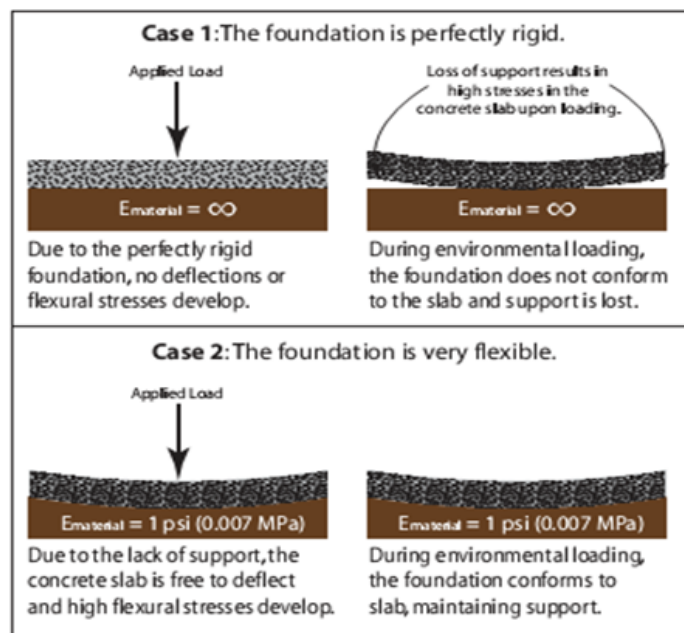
**Case 1**: The foundation is perfectly rigid.

Applied Load

$E_{material} = \infty$

Due to the perfectly rigid foundation, no deflections or flexural stresses develop.

Loss of support results in high stresses in the concrete slab upon loading.

$E_{material} = \infty$

During environmental loading, the foundation does not conform to the slab and support is lost.

**Case 2**: The foundation is very flexible.

Applied Load

$E_{material}$ = 1 psi (0.007 MPa)

Due to the lack of support, the concrete slab is free to deflect and high flexural stresses develop.

$E_{material}$ = 1 psi (0.007 MPa)

During environmental loading, the foundation conforms to slab, maintaining support.